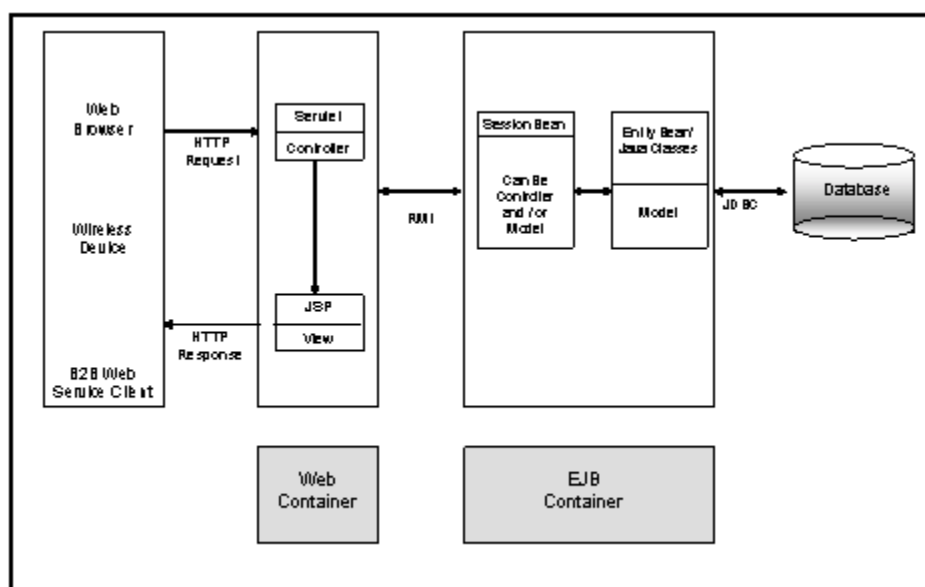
Web Browser

Wireless Device

B2B Web Service Client

HTTP Request

HTTP Response

Servlet

Controller

JSP

View

RMI

Session Bean

Can Be Controller and / or Model

Entity Bean/ Java Classes

Model

JDBC

Database

Web Container

EJB Container